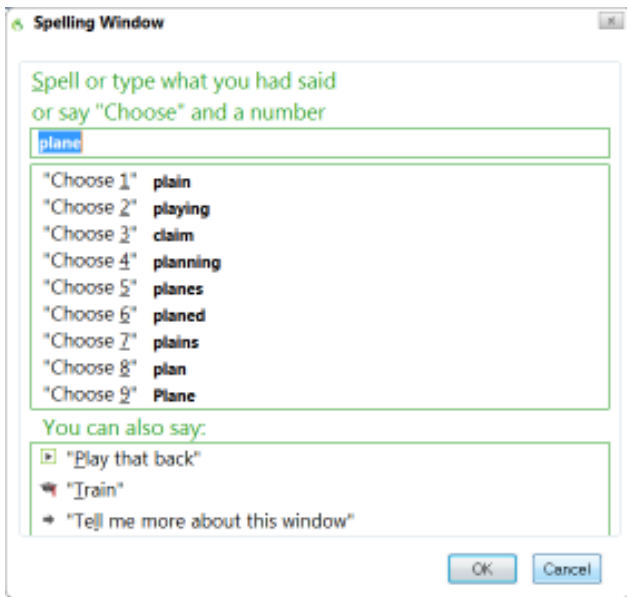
Spelling Window

Spell or type what you had said or say "Choose" and a number

plane

"Choose 1" plain
"Choose 2" playing
"Choose 3" claim
"Choose 4" planning
"Choose 5" planes
"Choose 6" planed
"Choose 7" plains
"Choose 8" plan
"Choose 9" Plane

You can also say:

"Play that back"
"Train"
"Tell me more about this window"

OK Cancel